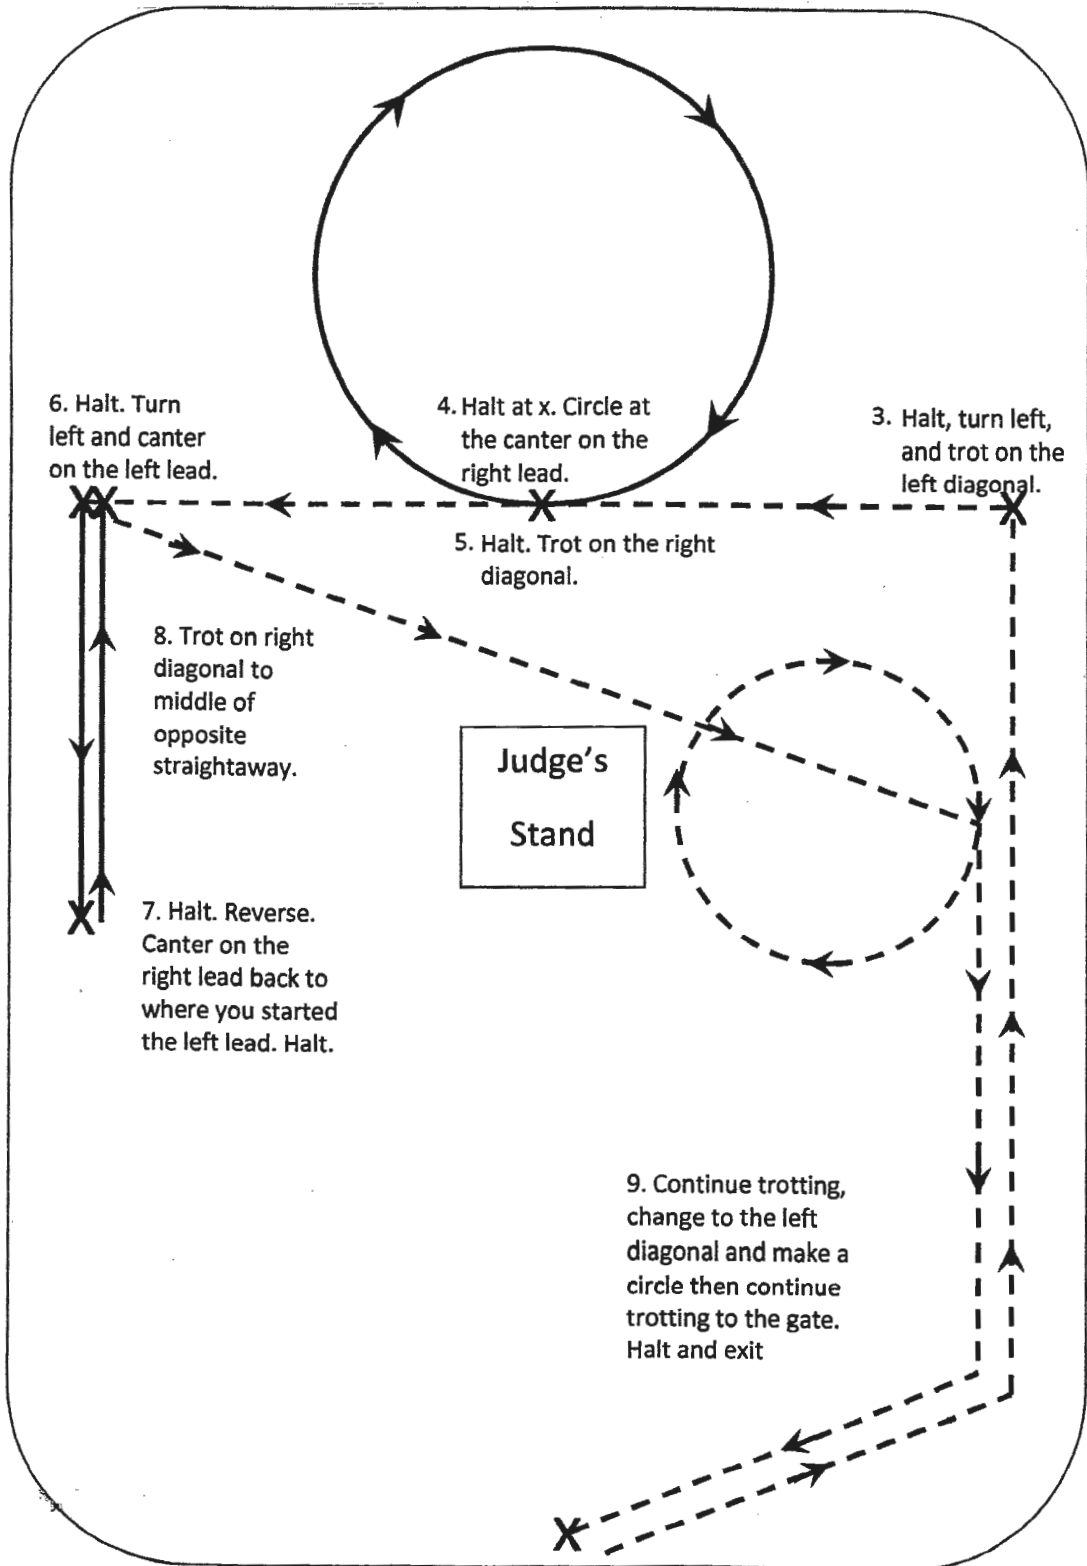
6. Halt. Turn left and canter on the left lead.

4. Halt at x. Circle at the canter on the right lead.

3. Halt, turn left, and trot on the left diagonal.

5. Halt. Trot on the right diagonal.

8. Trot on right diagonal to middle of opposite straightaway.

Judge's Stand

7. Halt. Reverse. Canter on the right lead back to where you started the left lead. Halt.

9. Continue trotting, change to the left diagonal and make a circle then continue trotting to the gate. Halt and exit